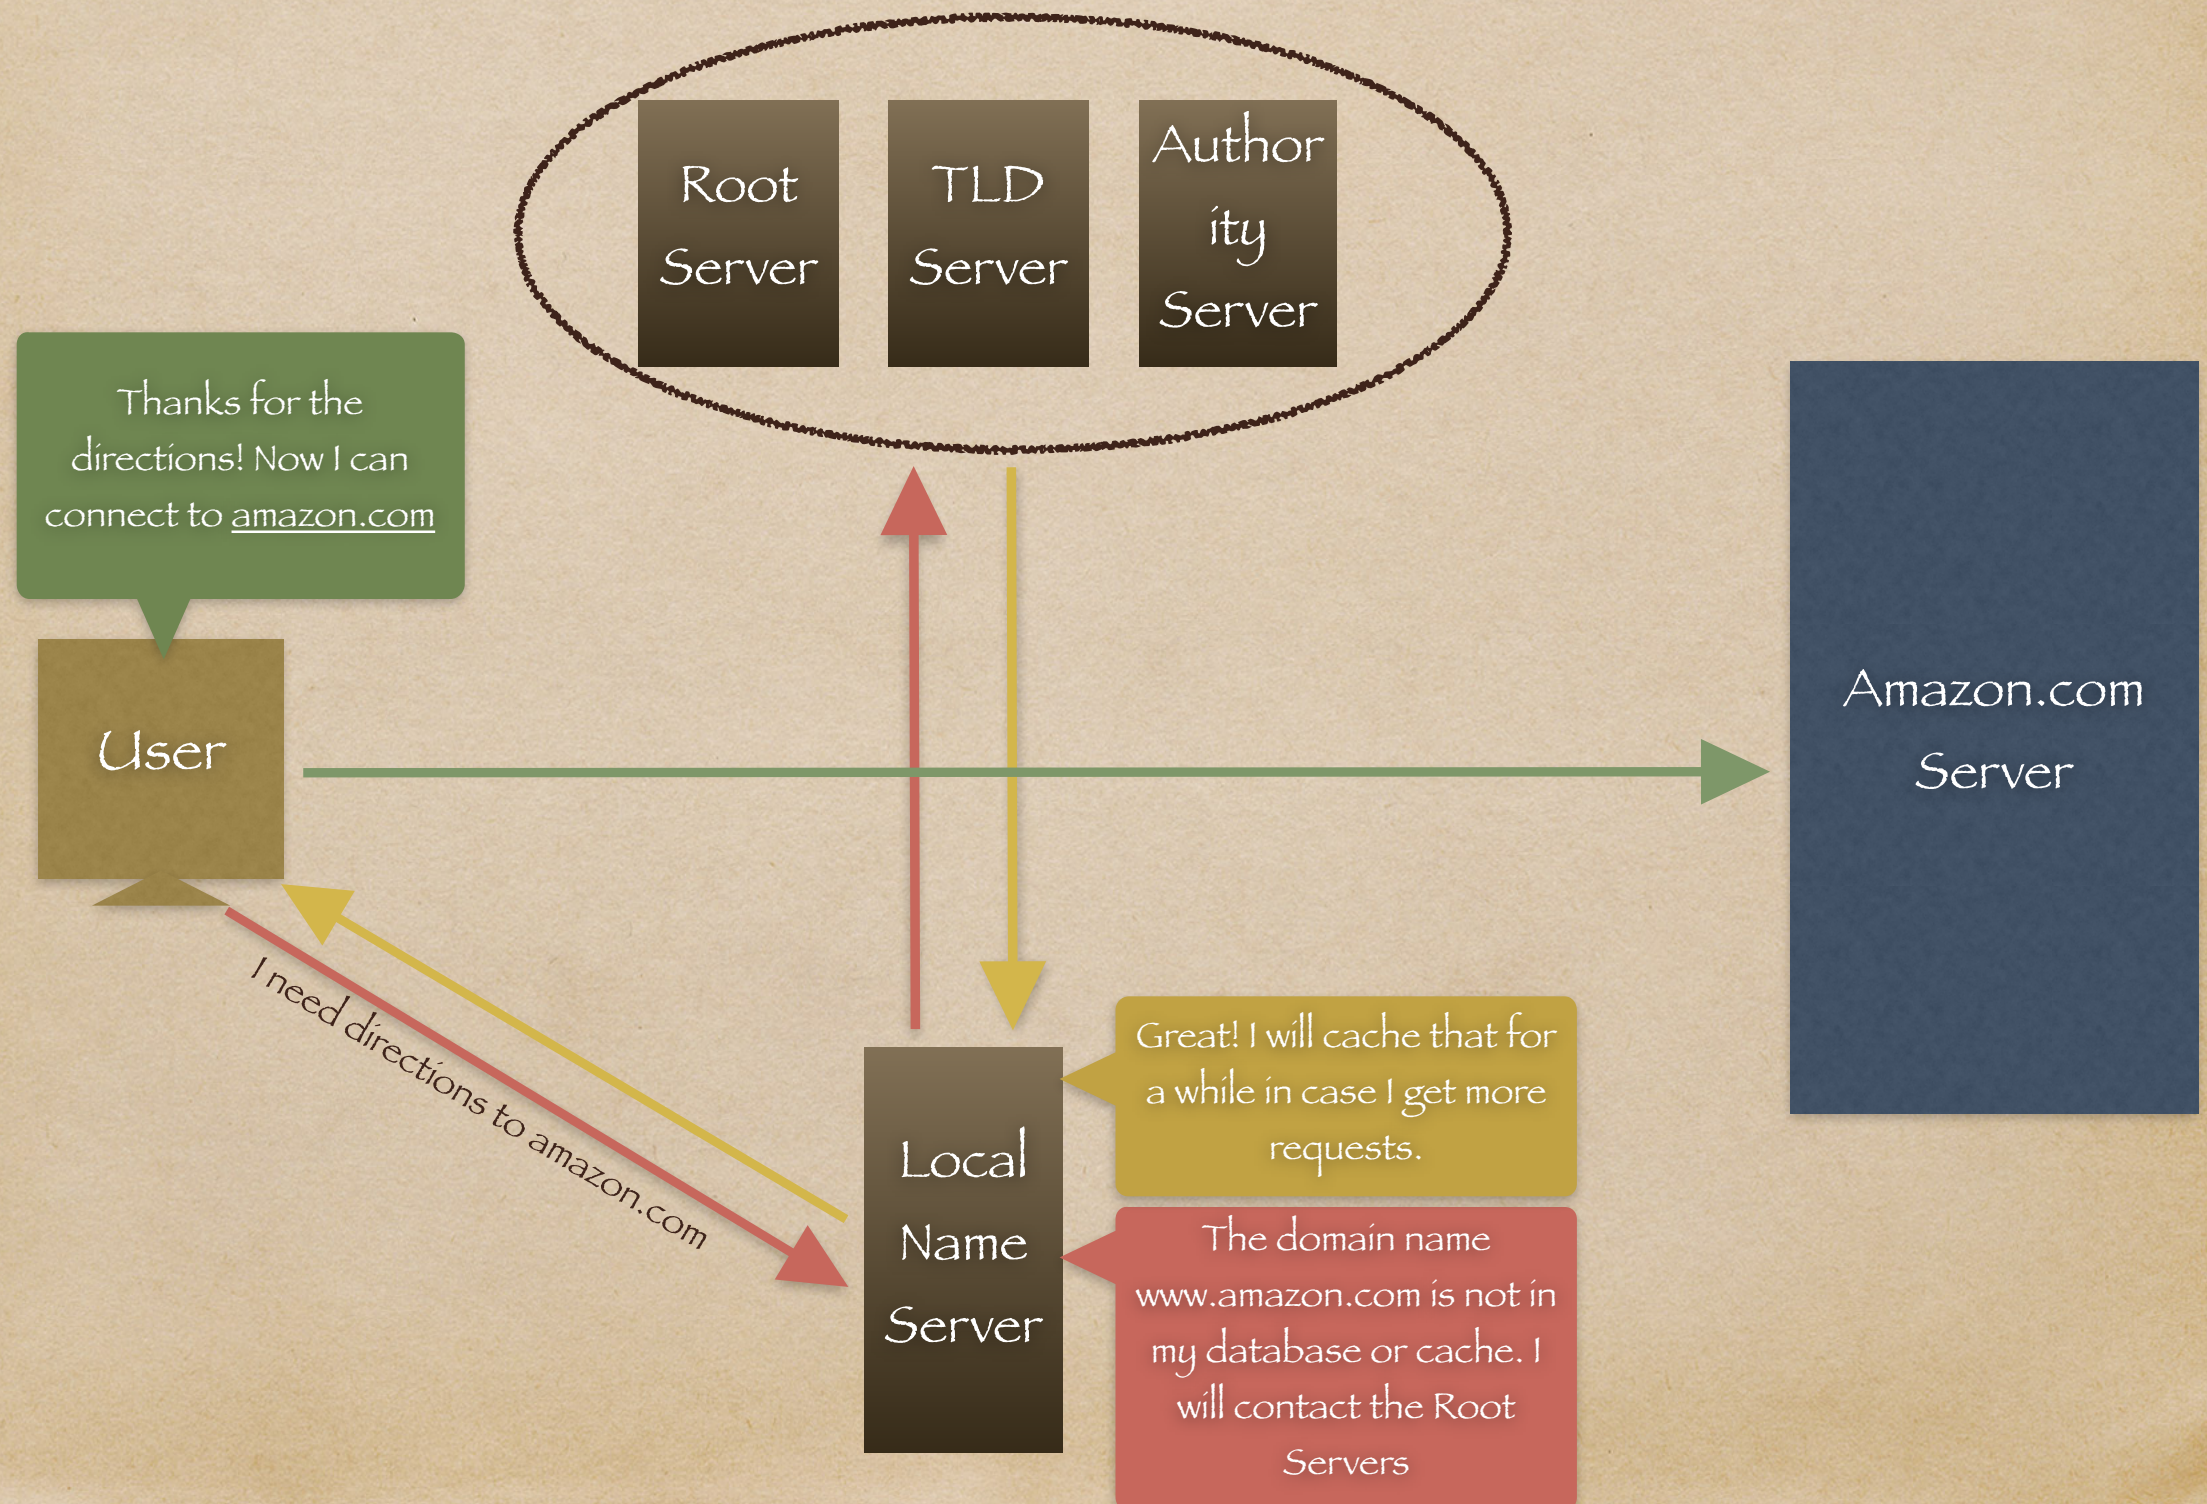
Root Server

TLD Server

Author ity Server

Thanks for the directions! Now I can connect to amazon.com

User

Amazon.com Server

I need directions to amazon.com

Local Name Server

Great! I will cache that for a while in case I get more requests.

The domain name www.amazon.com is not in my database or cache. I will contact the Root Servers